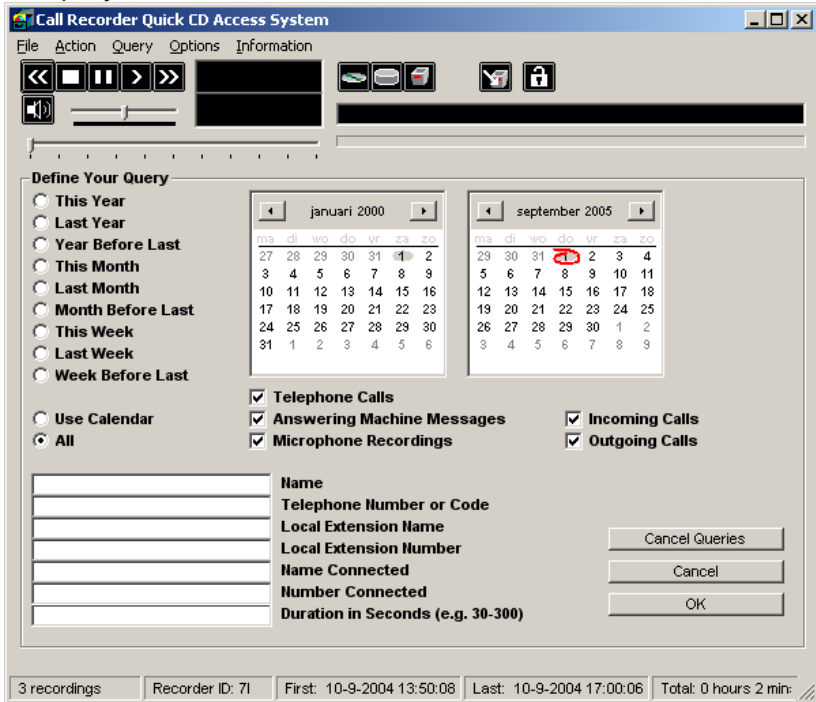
Call Recorder Quick CD Access System

File Action Query Options Information

Define Your Query

This Year
Last Year
Year Before Last
This Month
Last Month
Month Before Last
This Week
Last Week
Week Before Last

januari 2000

| ma | di | wo | do | vr | za | zo |
|---|---|---|---|---|---|---|
| 27 | 28 | 29 | 30 | 31 | 1 | 2 |
| 3 | 4 | 5 | 6 | 7 | 8 | 9 |
| 10 | 11 | 12 | 13 | 14 | 15 | 16 |
| 17 | 18 | 19 | 20 | 21 | 22 | 23 |
| 24 | 25 | 26 | 27 | 28 | 29 | 30 |
| 31 | 1 | 2 | 3 | 4 | 5 | 6 |

september 2005

| ma | di | wo | do | vr | za | zo |
|---|---|---|---|---|---|---|
| 29 | 30 | 31 | 1 | 2 | 3 | 4 |
| 5 | 6 | 7 | 8 | 9 | 10 | 11 |
| 12 | 13 | 14 | 15 | 16 | 17 | 18 |
| 19 | 20 | 21 | 22 | 23 | 24 | 25 |
| 26 | 27 | 28 | 29 | 30 | 1 | 2 |
| 3 | 4 | 5 | 6 | 7 | 8 | 9 |

Telephone Calls
Use Calendar
Answering Machine Messages
Incoming Calls
All
Microphone Recordings
Outgoing Calls

Name
Telephone Number or Code
Local Extension Name
Local Extension Number
Name Connected
Number Connected
Duration in Seconds (e.g. 30-300)

Cancel Queries
Cancel
OK

3 recordings | Recorder ID: 7I | First: 10-9-2004 13:50:08 | Last: 10-9-2004 17:00:06 | Total: 0 hours 2 min